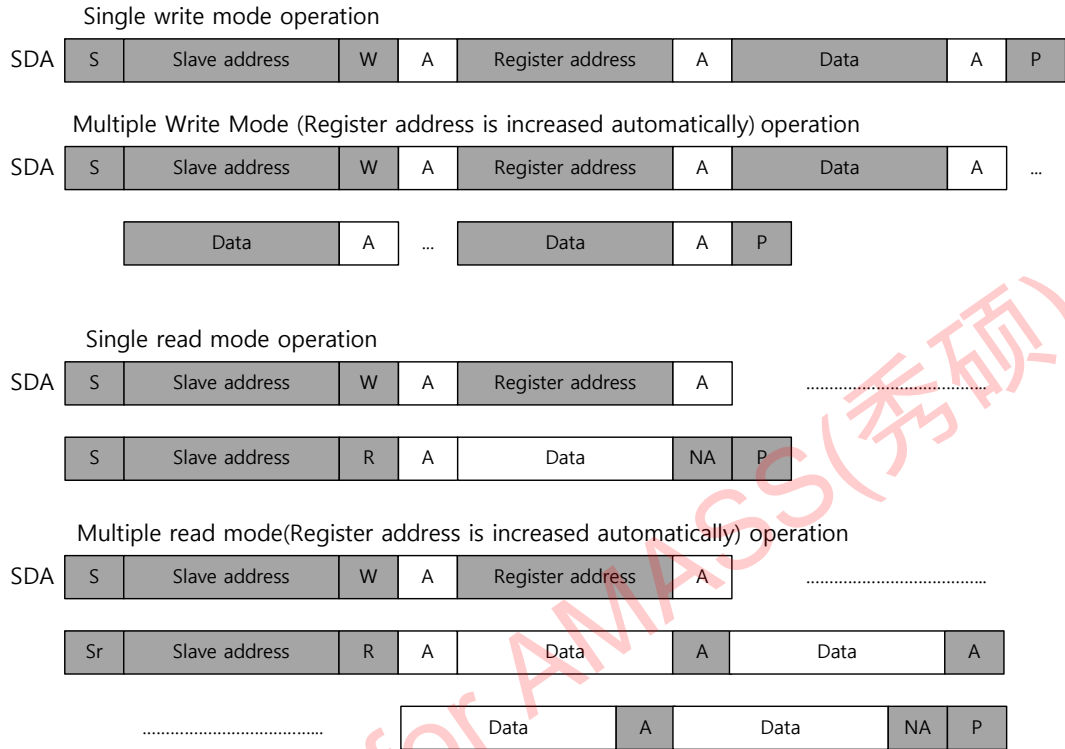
Single write mode operation

| SDA | S | Slave address | W | A | Register address | A | Data | A | P |
|---|---|---|---|---|---|---|---|---|---|

Multiple Write Mode (Register address is increased automatically) operation

| SDA | S | Slave address | W | A | Register address | A | Data | A | … |
|---|---|---|---|---|---|---|---|---|---|

| Data | A | … | Data | A | P |
|---|---|---|---|---|---|

Single read mode operation

| SDA | S | Slave address | W | A | Register address | A | …………………………………… |
|---|---|---|---|---|---|---|---|

| S | Slave address | R | A | Data | NA | P |
|---|---|---|---|---|---|---|

Multiple read mode(Register address is increased automatically) operation

| SDA | S | Slave address | W | A | Register address | A | …………………………………… |
|---|---|---|---|---|---|---|---|

| Sr | Slave address | R | A | Data | A | Data | A |
|---|---|---|---|---|---|---|---|

| …………………………………… | Data | A | Data | NA | P |
|---|---|---|---|---|---|

for AMASS(秀硕)